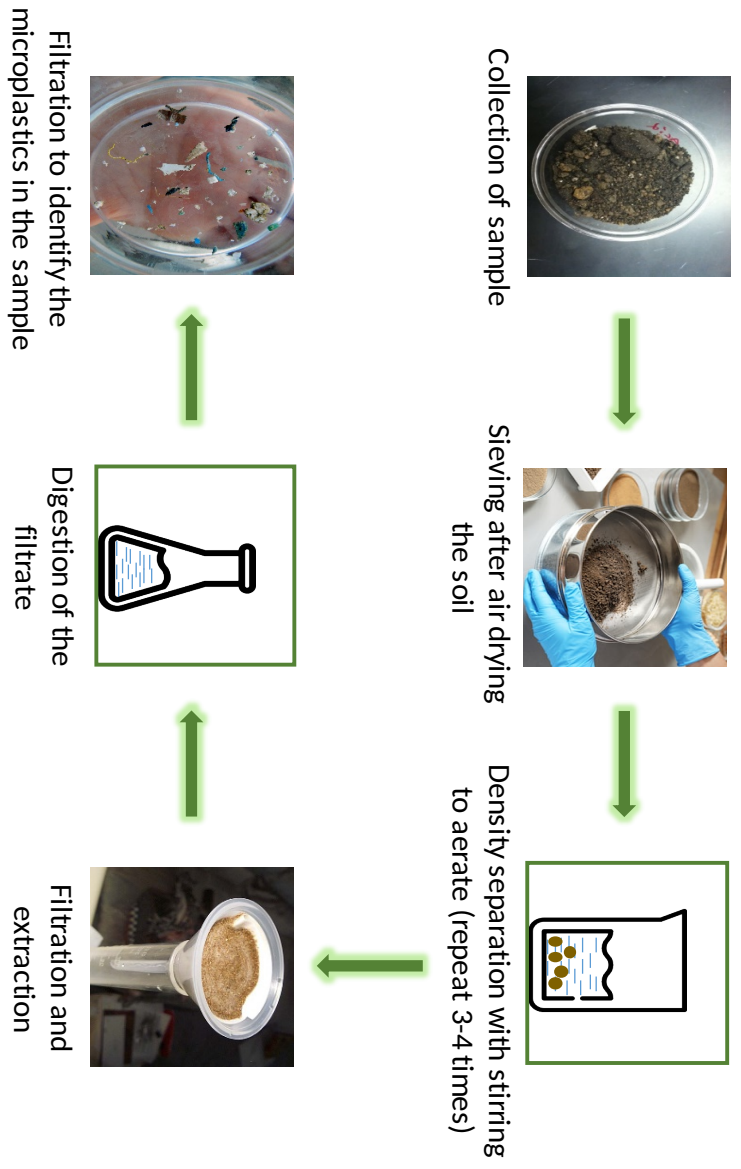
Collection of sample

Sieving after air drying the soil

Density separation with stirring to aerate (repeat 3-4 times)

Filtration and extraction

Digestion of the filtrate

Filtration to identify the microplastics in the sample